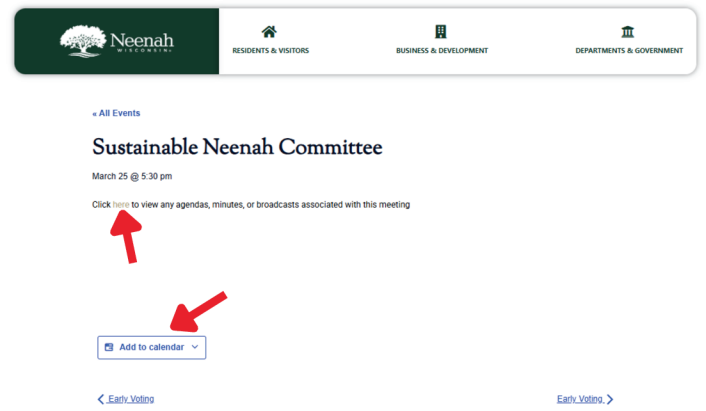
Neenah
WISCONSIN

RESIDENTS & VISITORS

BUSINESS & DEVELOPMENT

DEPARTMENTS & GOVERNMENT

« All Events

Sustainable Neenah Committee

March 25 @ 5:30 pm

Click here to view any agendas, minutes, or broadcasts associated with this meeting

Add to calendar

Early Voting

Early Voting